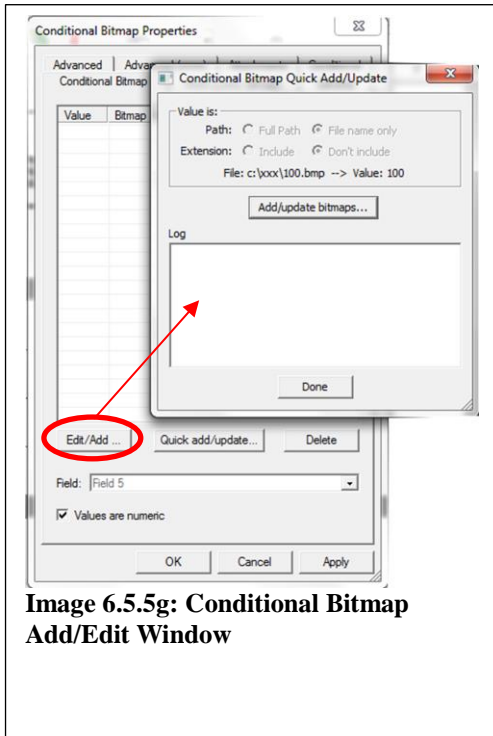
Conditional Bitmap Properties

Advanced | Adva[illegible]

Conditional Bitmap

Value | Bitmap

Conditional Bitmap Quick Add/Update

Value is:

Path: Full Path File name only

Extension: Include Don't include

File: c:\xxx\100.bmp --> Value: 100

Add/update bitmaps...

Log

Done

Edit/Add ... | Quick add/update... | Delete

Field: Field 5

Values are numeric

OK | Cancel | Apply

Image 6.5.5g: Conditional Bitmap Add/Edit Window